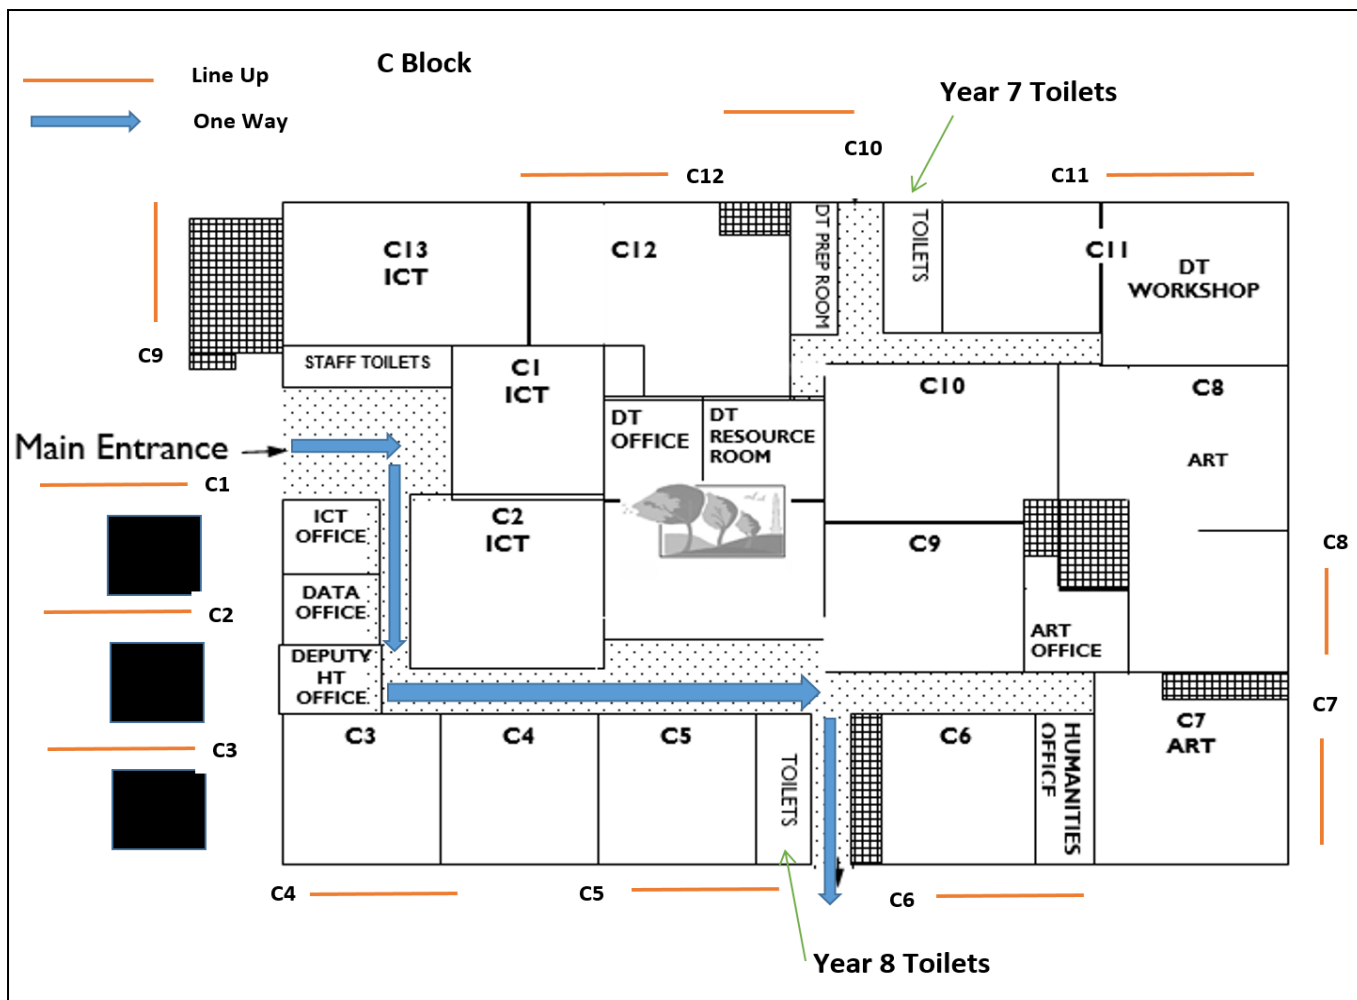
Line Up

One Way

C Block

Year 7 Toilets

C10

C12

C11

C9

C13
ICT

C12

DT PREP ROOM

TOILETS

C11

DT
WORKSHOP

STAFF TOILETS

C1
ICT

C10

C8

ART

Main Entrance

C1

DT
OFFICE

DT
RESOURCE
ROOM

ICT
OFFICE

C2
ICT

C9

C8

DATA
OFFICE

C2

ART
OFFICE

DEPUTY
HT
OFFICE

C7

C3

C3

C4

C5

TOILETS

C6

HUMANITIES
OFFICE

C7
ART

C4

C5

C6

Year 8 Toilets